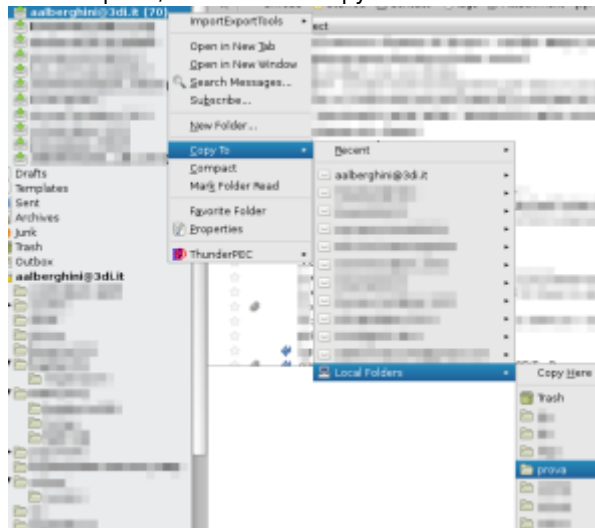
aalberghini@3di.it (70)
Drafts
Templates
Sent
Archives
Junk
Trash
Outbox
aalberghini@3di.it

ImportExportTools
Open in New Tab
Open in New Window
Search Messages...
Subscribe...
New Folder...
Copy To
Compact
Mark Folder Read
Favorite Folder
Properties
ThunderPEC

ect

Recent
aalberghini@3di.it
Local Folders

Copy Here
Trash
prova